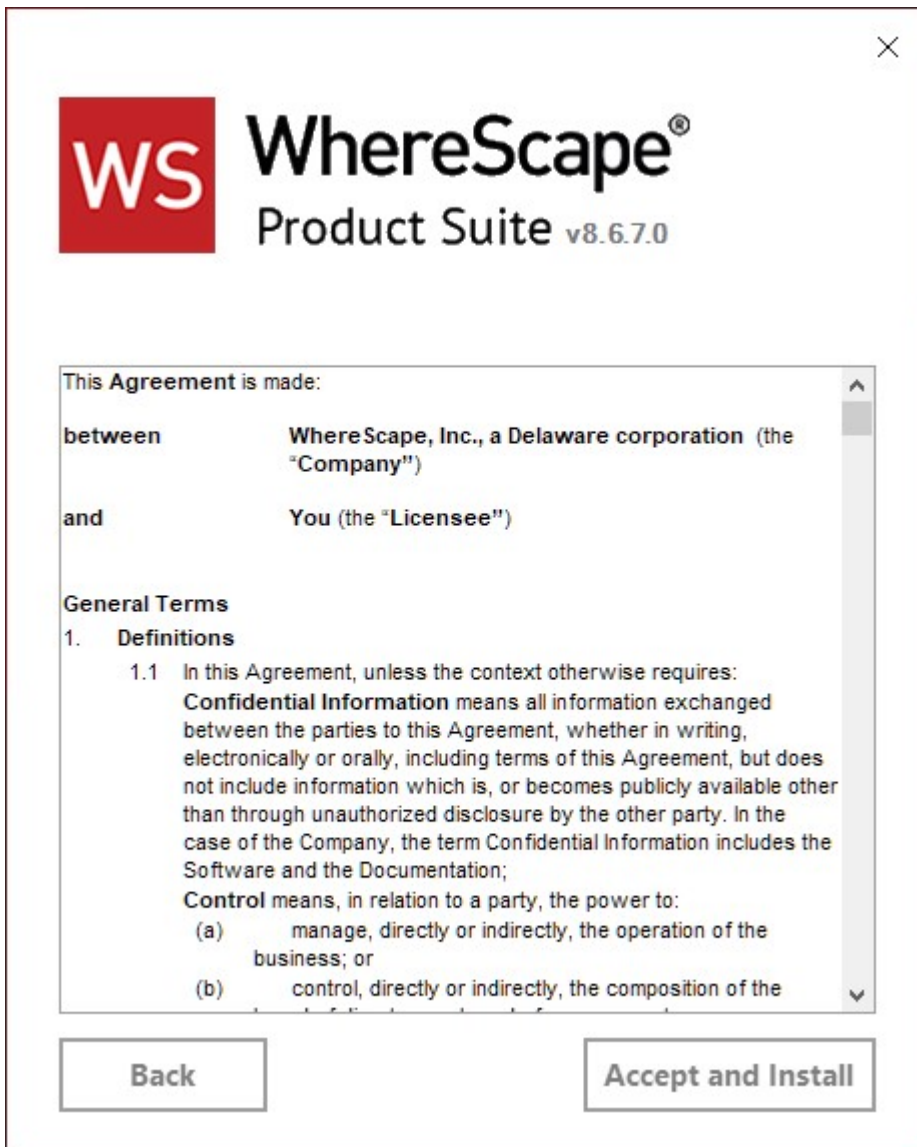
×

WS WhereScape®
Product Suite v8.6.7.0

This **Agreement** is made:

| | |
|---|---|
| between | WhereScape, Inc., a Delaware corporation (the "Company") |
| and | You (the "Licensee") |

General Terms

1. Definitions

1.1 In this Agreement, unless the context otherwise requires:

Confidential Information means all information exchanged between the parties to this Agreement, whether in writing, electronically or orally, including terms of this Agreement, but does not include information which is, or becomes publicly available other than through unauthorized disclosure by the other party. In the case of the Company, the term Confidential Information includes the Software and the Documentation;

Control means, in relation to a party, the power to:

(a) manage, directly or indirectly, the operation of the business; or

(b) control, directly or indirectly, the composition of the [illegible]

Back

Accept and Install